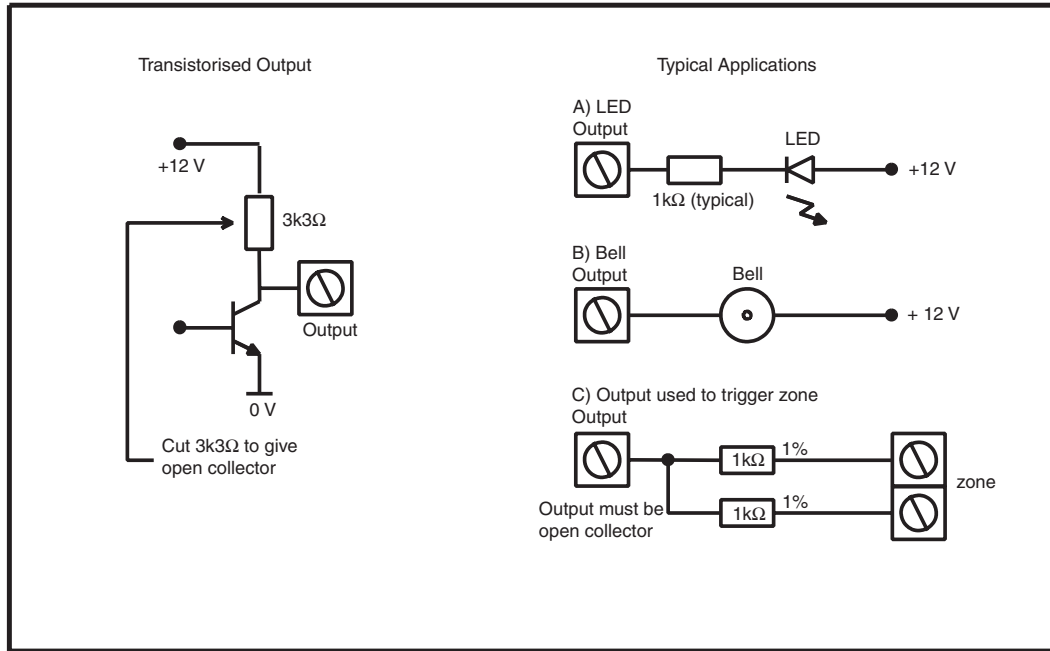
Transistorised Output

+12 V

3k3Ω

Output

0 V

Cut 3k3Ω to give open collector

Typical Applications

A) LED Output

LED

+12 V

1kΩ (typical)

B) Bell Output

Bell

+ 12 V

C) Output used to trigger zone

Output

1kΩ

1%

1kΩ

1%

zone

Output must be open collector